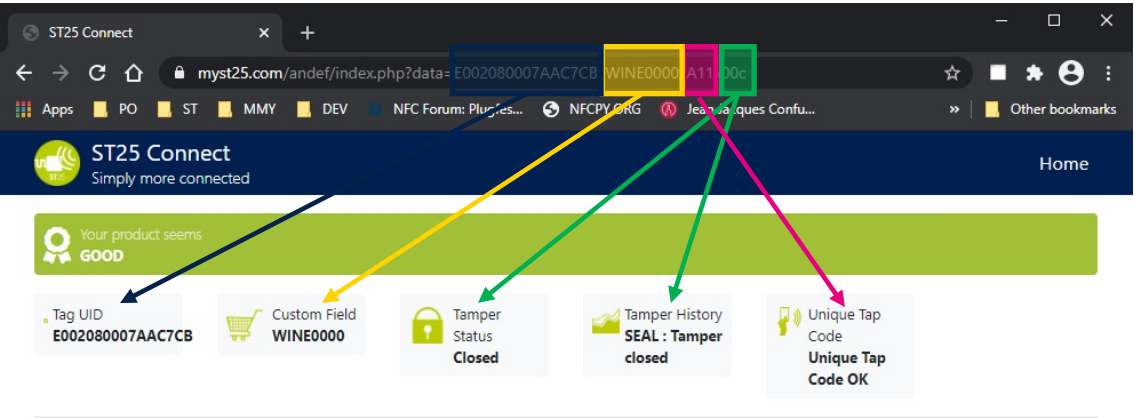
ST25 Connect

myst25.com/andef/index.php?data=E002080007AAC7CB WINE0000 A11 00c

Apps PO ST MMY DEV NFC Forum: Plugfes... NFCPY.ORG Jean-Jacques Confu... » Other bookmarks

ST25 Connect
Simply more connected

Home

Your product seems
GOOD

Tag UID
E002080007AAC7CB

Custom Field
WINE0000

Tamper Status
Closed

Tamper History
SEAL : Tamper closed

Unique Tap Code
Unique Tap Code OK